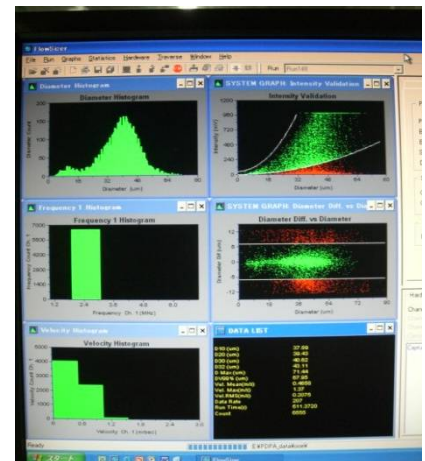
FlowSizer

File Run Graphs Statistics Hardware Traverse Window Help

Run Run148

Diameter Histogram

Diameter Histogram

Diameter (um)

SYSTEM GRAPH: Intensity Validation

Intensity Validation

Diameter (um)

Frequency 1 Histogram

Frequency 1 Histogram

Frequency Ch. 1 (MHz)

SYSTEM GRAPH: Diameter Diff. vs Diameter

Diameter Diff. vs Diameter

Diameter (um)

Velocity Histogram

Velocity Histogram

Velocity Ch. 1 (m/sec)

DATA LIST

D10 (um) 37.69
D20 (um) 39.42
D30 (um) 40.82
D32 (um) 43.11
D Max (um) 71.44
DV90% (um) 57.95
Vel. Mean(m/s) 0.4695
Vel. Max(m/s) 1.37
Vel. RMS(m/s) 0.2075
Data Rate 207
Run Time(s) 511.3720
Count 6666

Ready

EXPO FA_dataBook4